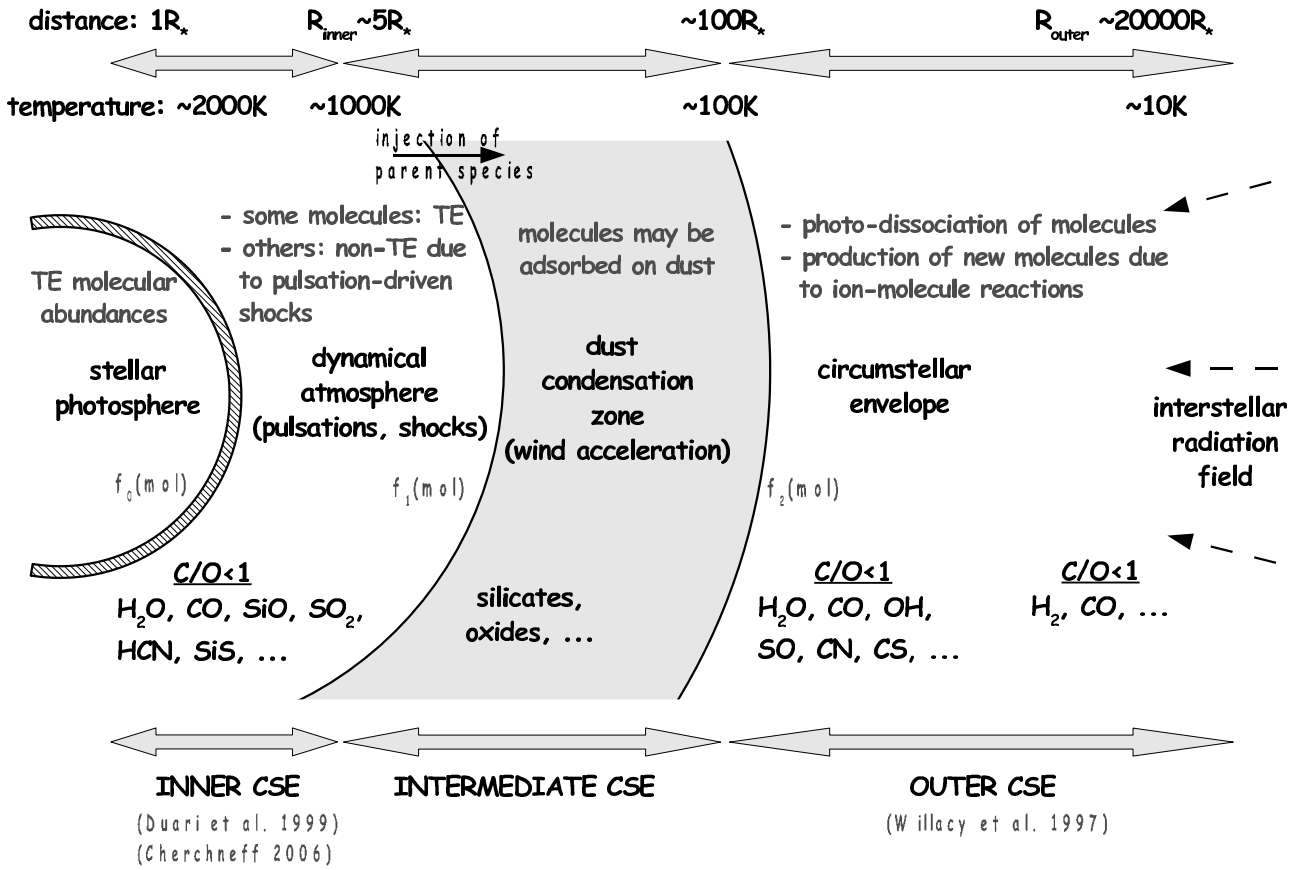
distance: $1R_*$ $R_{inner}$ ~$5R_*$ ~$100R_*$ $R_{outer}$ ~$20000R_*$

temperature: ~2000K ~1000K ~100K ~10K

injection of parent species

- some molecules: TE
- others: non-TE due to pulsation-driven shocks

molecules may be adsorbed on dust

- photo-dissociation of molecules
- production of new molecules due to ion-molecule reactions

TE molecular abundances

stellar photosphere

dynamical atmosphere (pulsations, shocks)

dust condensation zone (wind acceleration)

circumstellar envelope

interstellar radiation field

$f_0$(mol)

$f_1$(mol)

$f_2$(mol)

C/O<1
$H_2O$, CO, SiO, $SO_2$, HCN, SiS, ...

silicates, oxides, ...

C/O<1
$H_2O$, CO, OH, SO, CN, CS, ...

C/O<1
$H_2$, CO, ...

INNER CSE
(Duari et al. 1999)
(Cherchneff 2006)

INTERMEDIATE CSE

OUTER CSE
(Willacy et al. 1997)